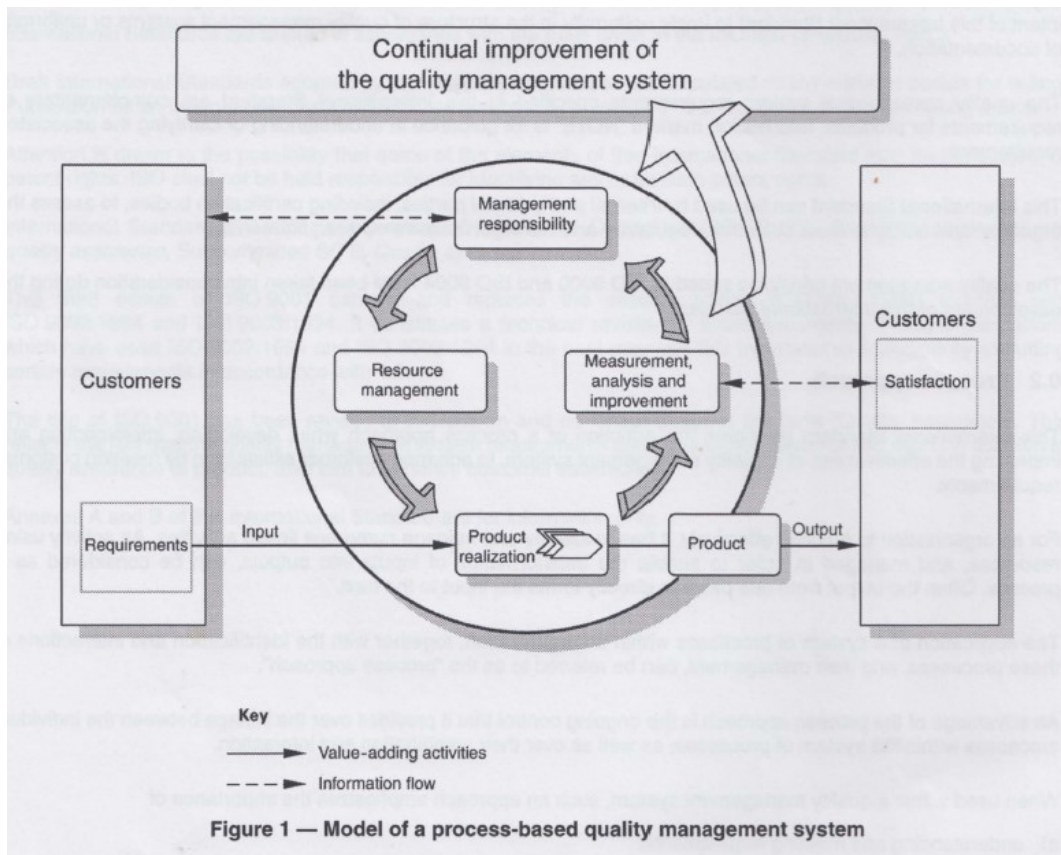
Continual improvement of
the quality management system

Customers

Requirements

Input

Management responsibility

Resource management

Measurement, analysis and improvement

Product realization

Product

Output

Customers

Satisfaction

Key

Value-adding activities

Information flow

Figure 1 — Model of a process-based quality management system